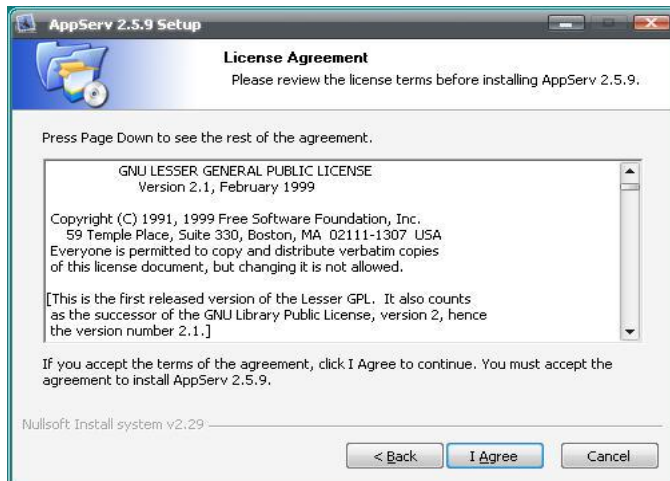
AppServ 2.5.9 Setup

License Agreement
Please review the license terms before installing AppServ 2.5.9.

Press Page Down to see the rest of the agreement.

GNU LESSER GENERAL PUBLIC LICENSE
Version 2.1, February 1999

Copyright (C) 1991, 1999 Free Software Foundation, Inc.
59 Temple Place, Suite 330, Boston, MA 02111-1307 USA
Everyone is permitted to copy and distribute verbatim copies of this license document, but changing it is not allowed.

[This is the first released version of the Lesser GPL. It also counts as the successor of the GNU Library Public License, version 2, hence the version number 2.1.]

If you accept the terms of the agreement, click I Agree to continue. You must accept the agreement to install AppServ 2.5.9.

Nullsoft Install system v2.29

< Back | I Agree | Cancel